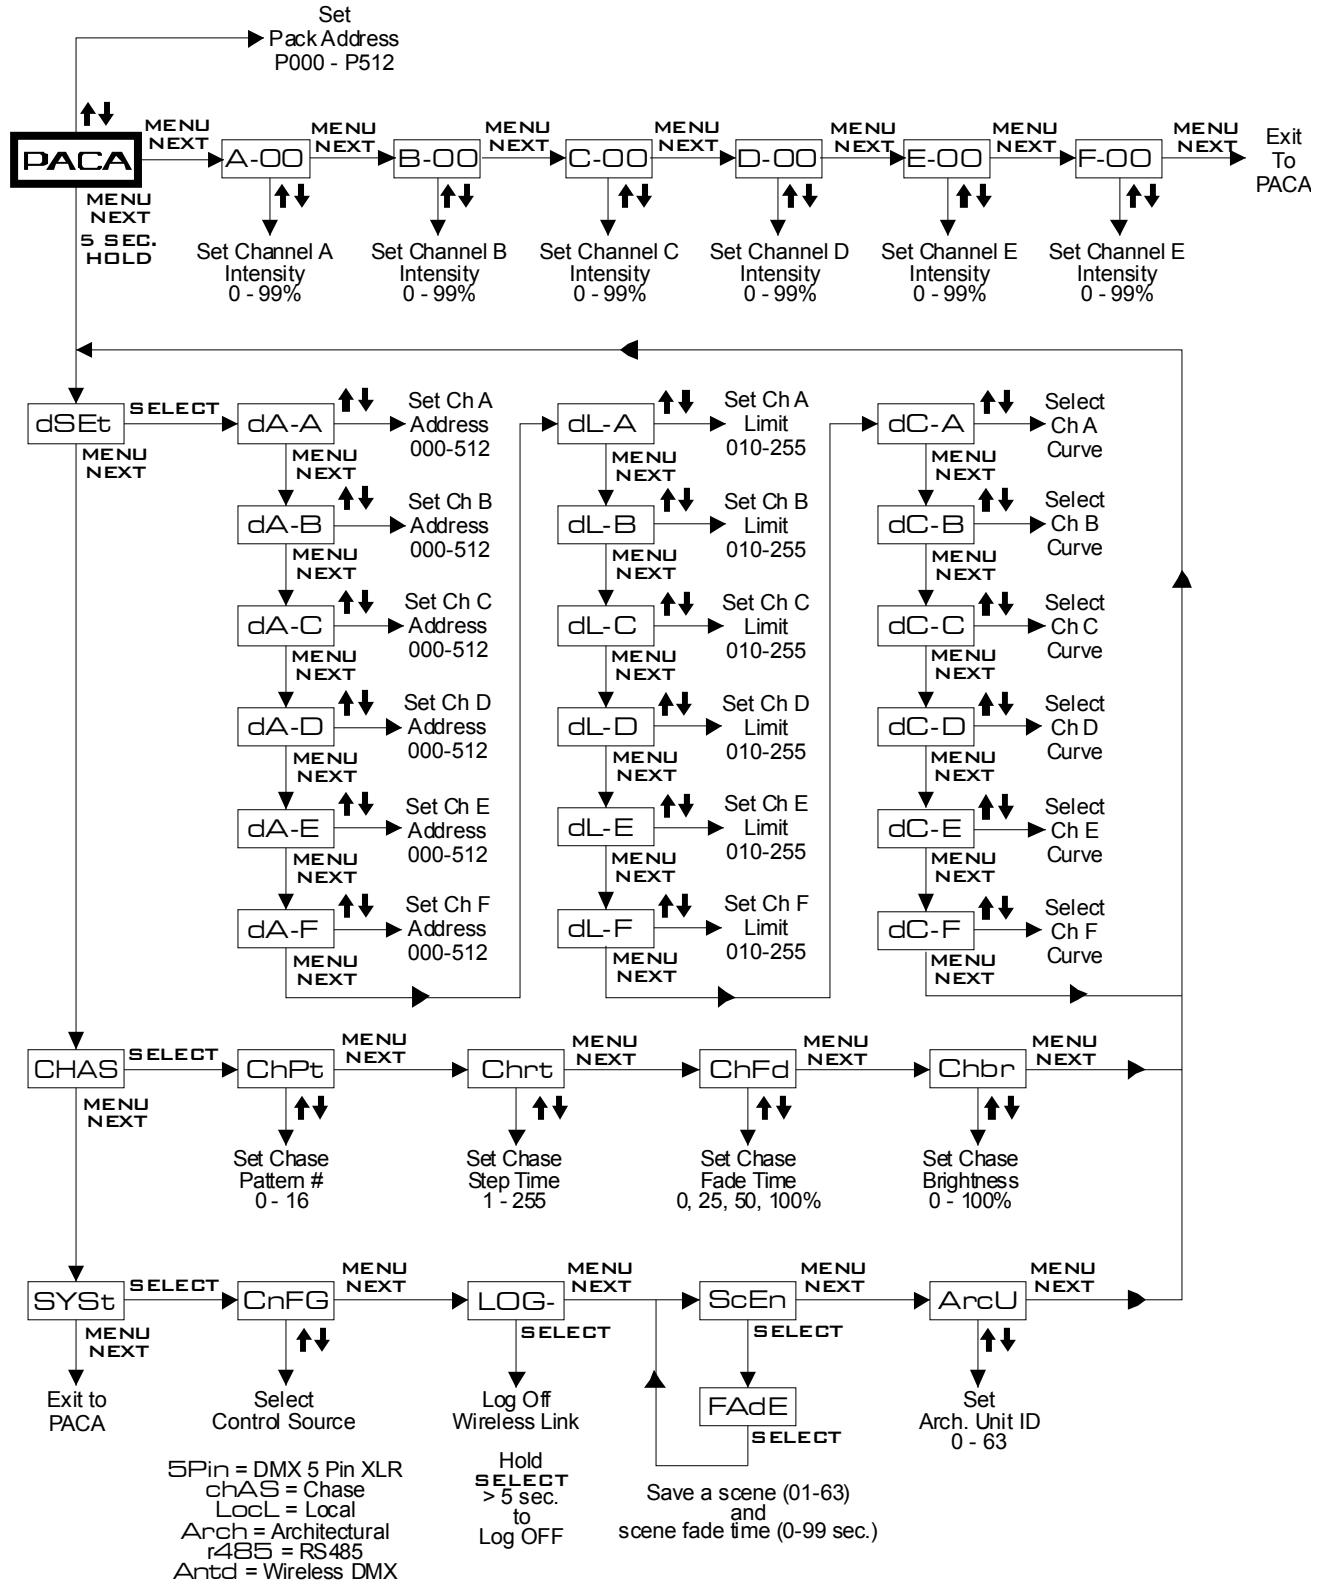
Set
Pack Address
P000 - P512

PACA

MENU NEXT

A-00

MENU NEXT

B-00

MENU NEXT

C-00

MENU NEXT

D-00

MENU NEXT

E-00

MENU NEXT

F-00

MENU NEXT

Exit To PACA

MENU NEXT
5 SEC. HOLD

Set Channel A Intensity 0 - 99%

Set Channel B Intensity 0 - 99%

Set Channel C Intensity 0 - 99%

Set Channel D Intensity 0 - 99%

Set Channel E Intensity 0 - 99%

Set Channel E Intensity 0 - 99%

dSEt

SELECT

MENU NEXT

dA-A

Set Ch A Address 000-512

MENU NEXT

dA-B

Set Ch B Address 000-512

MENU NEXT

dA-C

Set Ch C Address 000-512

MENU NEXT

dA-D

Set Ch D Address 000-512

MENU NEXT

dA-E

Set Ch E Address 000-512

MENU NEXT

dA-F

Set Ch F Address 000-512

MENU NEXT

dL-A

Set Ch A Limit 010-255

MENU NEXT

dL-B

Set Ch B Limit 010-255

MENU NEXT

dL-C

Set Ch C Limit 010-255

MENU NEXT

dL-D

Set Ch D Limit 010-255

MENU NEXT

dL-E

Set Ch E Limit 010-255

MENU NEXT

dL-F

Set Ch F Limit 010-255

MENU NEXT

dC-A

Select Ch A Curve

MENU NEXT

dC-B

Select Ch B Curve

MENU NEXT

dC-C

Select Ch C Curve

MENU NEXT

dC-D

Select Ch D Curve

MENU NEXT

dC-E

Select Ch E Curve

MENU NEXT

dC-F

Select Ch F Curve

MENU NEXT

CHAS

SELECT

MENU NEXT

ChPt

MENU NEXT

Chrt

MENU NEXT

ChFd

MENU NEXT

Chbr

MENU NEXT

Set Chase Pattern # 0 - 16

Set Chase Step Time 1 - 255

Set Chase Fade Time 0, 25, 50, 100%

Set Chase Brightness 0 - 100%

SYSt

SELECT

MENU NEXT

CnFG

MENU NEXT

LOG-

MENU NEXT

ScEn

MENU NEXT

ArcU

MENU NEXT

SELECT

SELECT

FAdE

SELECT

Exit to PACA

Select Control Source

Log Off Wireless Link

Set Arch. Unit ID 0 - 63

5Pin = DMX 5 Pin XLR
chAS = Chase
LocL = Local
Arch = Architectural
r485 = RS485
Antd = Wireless DMX

Hold SELECT > 5 sec. to Log OFF

Save a scene (01-63) and scene fade time (0-99 sec.)